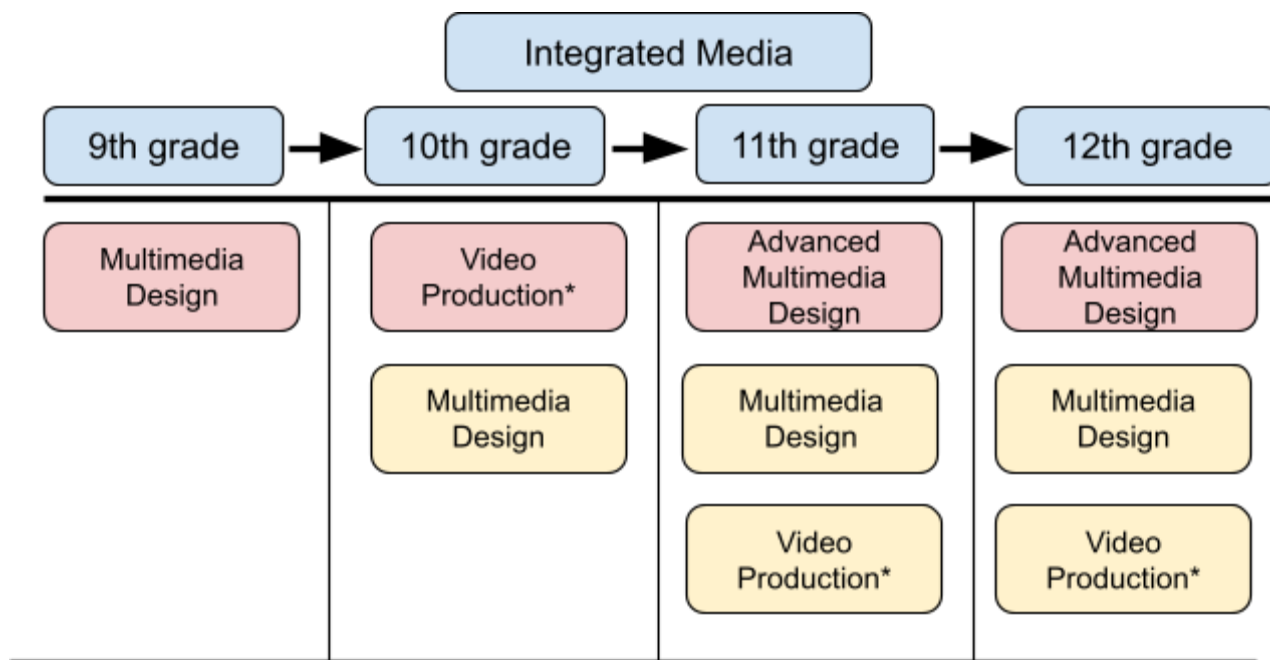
Integrated Media

9th grade

10th grade

11th grade

12th grade

Multimedia Design

Video Production*

Multimedia Design

Advanced Multimedia Design

Multimedia Design

Video Production*

Advanced Multimedia Design

Multimedia Design

Video Production*